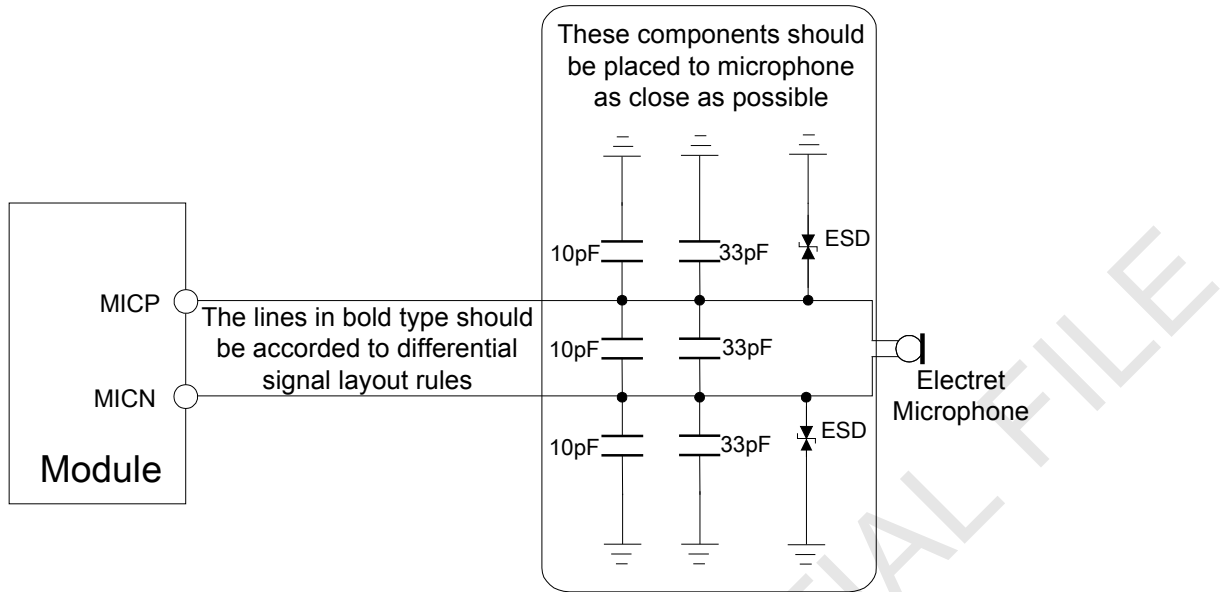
These components should be placed to microphone as close as possible

10pF
33pF
ESD

MICP
The lines in bold type should be accorded to differential signal layout rules
10pF
33pF

MICN
Electret Microphone

10pF
33pF
ESD

Module

IAL FILE